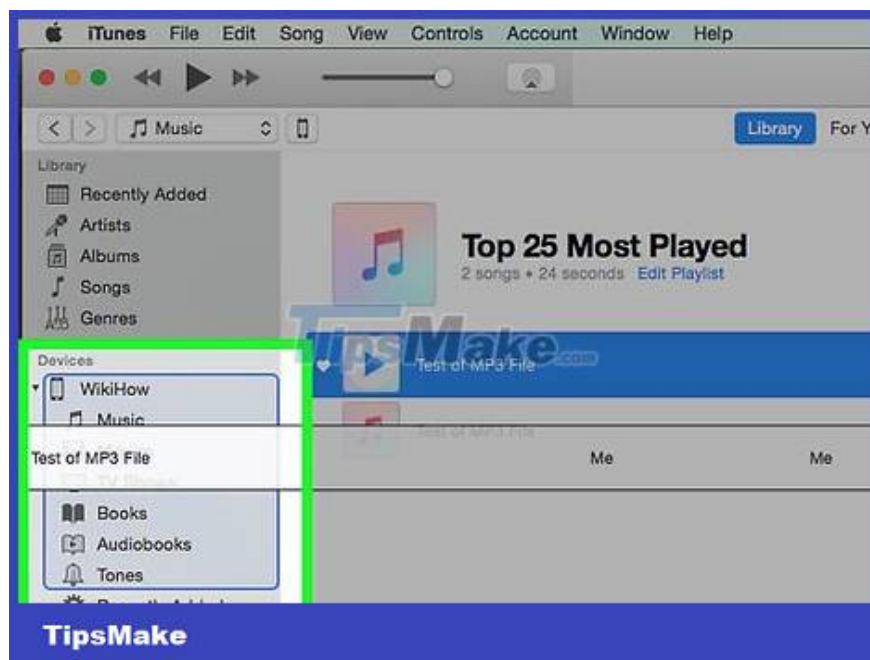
iTunes File Edit Song View Controls Account Window Help

Music

Library For Y

Library
Recently Added
Artists
Albums
Songs
Genres

Top 25 Most Played
2 songs • 24 seconds Edit Playlist

TipsMake.com

Devices
WikiHow
Music

Test of MP3 File
Test of MP3 File

Test of MP3 File Me Me

TV Shows
Books
Audiobooks
Tones
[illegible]

TipsMake